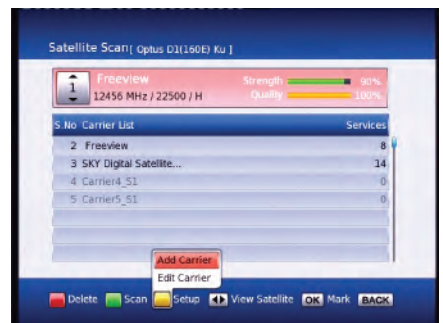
Satellite Scan[ Optus D1(160E) Ku ]

1 Freeview
12456 MHz / 22500 / H
Strength 90%
Quality 100%

| S.No | Carrier List | Services |
|---|---|---|
| 2 | Freeview | 8 |
| 3 | SKY Digital Satellite... | 14 |
| 4 | Carrier4_S1 | 0 |
| 5 | Carrier5_S1 | 0 |

Add Carrier
Edit Carrier

Delete Scan Setup View Satellite OK Mark BACK